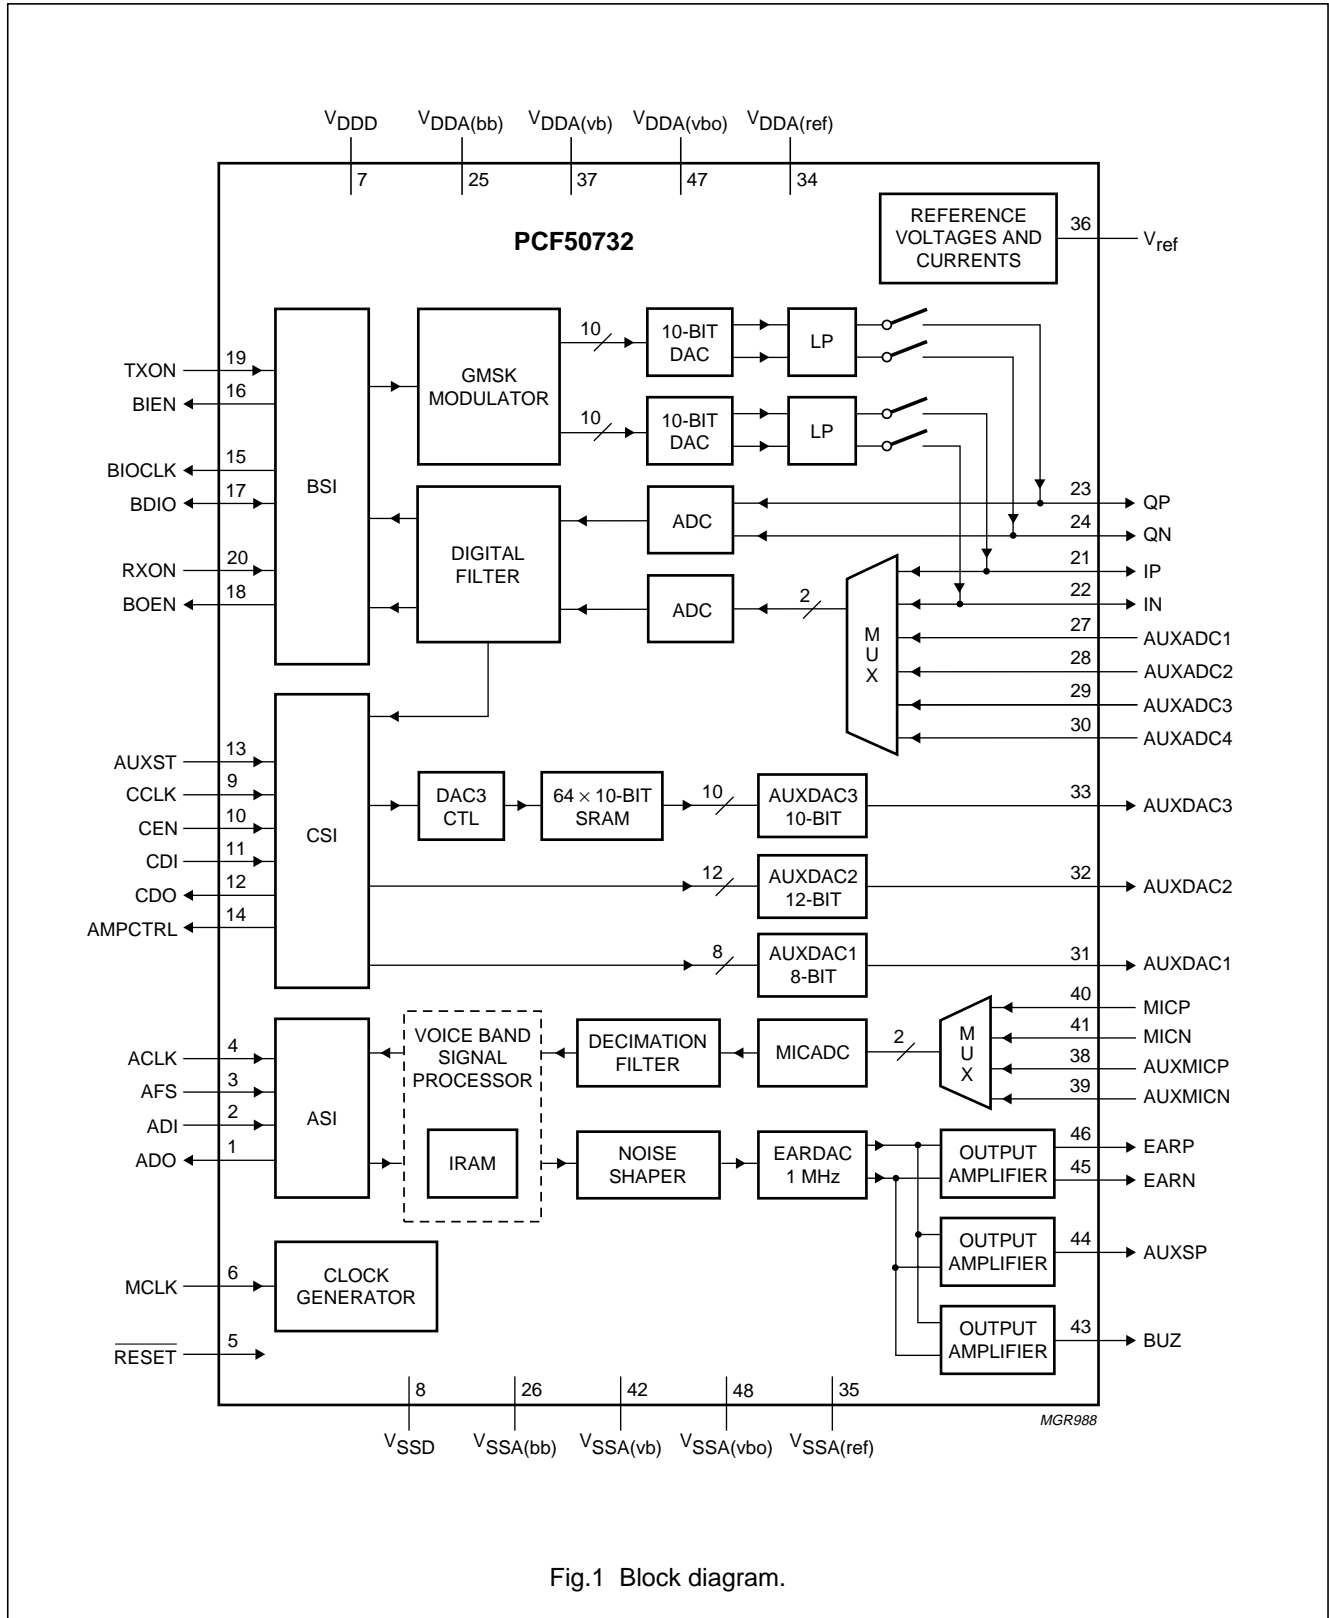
$V_{DDD}$ 7
$V_{DDA(bb)}$ 25
$V_{DDA(vb)}$ 37
$V_{DDA(vbo)}$ 47
$V_{DDA(ref)}$ 34

PCF50732

REFERENCE VOLTAGES AND CURRENTS
36 $V_{ref}$

TXON 19
BIEN 16
BIOCLK 15
BDIO 17
RXON 20
BOEN 18

BSI

GMSK MODULATOR
10
10-BIT DAC
LP
10
10-BIT DAC
LP

DIGITAL FILTER
ADC
ADC
2
M U X

23 QP
24 QN
21 IP
22 IN
27 AUXADC1
28 AUXADC2
29 AUXADC3
30 AUXADC4

AUXST 13
CCLK 9
CEN 10
CDI 11
CDO 12
AMPCTRL 14

CSI

DAC3 CTL
64 × 10-BIT SRAM
10
AUXDAC3 10-BIT
33 AUXDAC3
12
AUXDAC2 12-BIT
32 AUXDAC2
8
AUXDAC1 8-BIT
31 AUXDAC1

ACLK 4
AFS 3
ADI 2
ADO 1

ASI

VOICE BAND SIGNAL PROCESSOR
IRAM
DECIMATION FILTER
MICADC
2
M U X
40 MICP
41 MICN
38 AUXMICP
39 AUXMICN

NOISE SHAPER
EARDAC 1 MHz
OUTPUT AMPLIFIER
46 EARP
45 EARN
OUTPUT AMPLIFIER
44 AUXSP
OUTPUT AMPLIFIER
43 BUZ

MCLK 6
CLOCK GENERATOR
$\overline{RESET}$ 5

8 $V_{SSD}$
26 $V_{SSA(bb)}$
42 $V_{SSA(vb)}$
48 $V_{SSA(vbo)}$
35 $V_{SSA(ref)}$

MGR988

Fig.1 Block diagram.